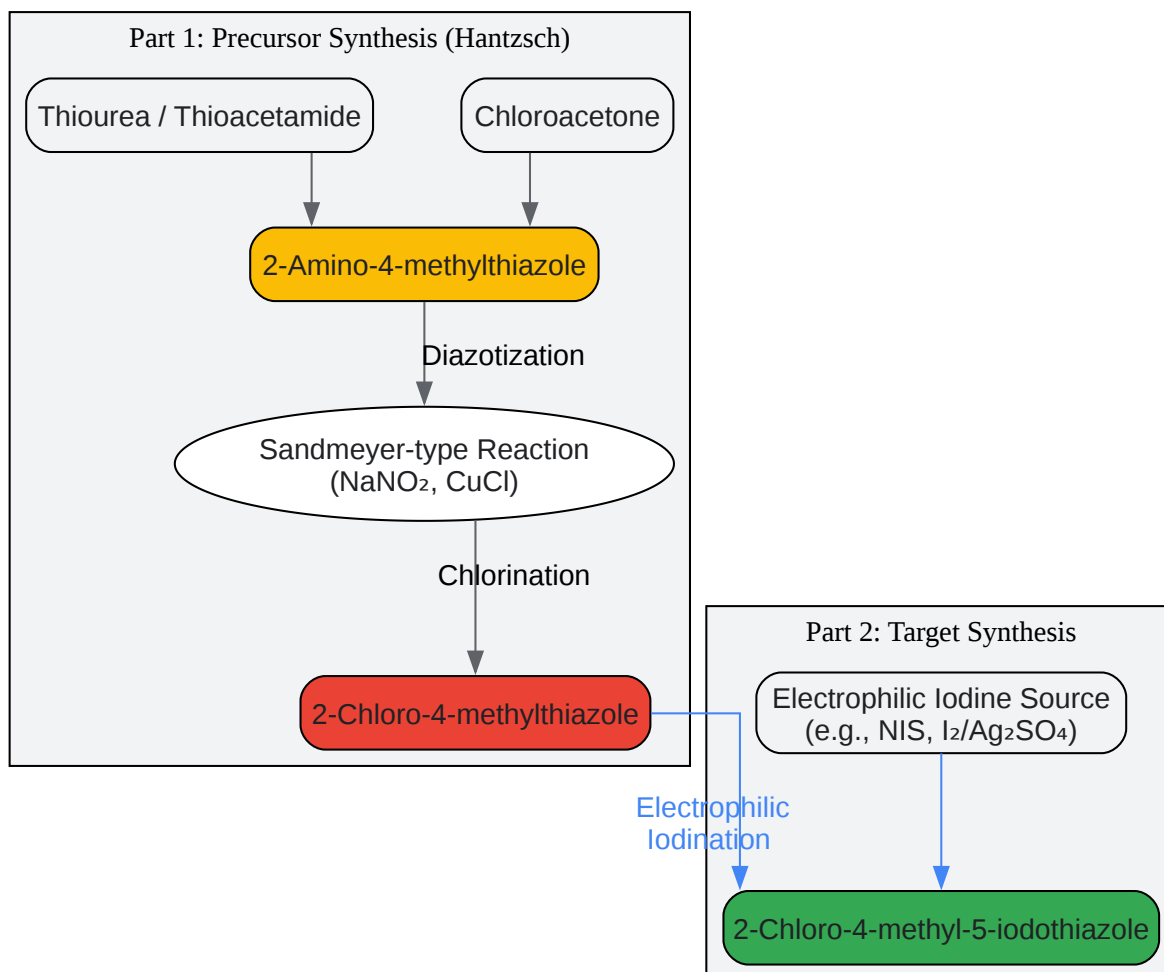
Part 1: Precursor Synthesis (Hantzsch)

Thiourea / Thioacetamide

Chloroacetone

2-Amino-4-methylthiazole

Diazotization

Sandmeyer-type Reaction ($NaNO_2$, CuCl)

Chlorination

2-Chloro-4-methylthiazole

Part 2: Target Synthesis

Electrophilic Iodine Source (e.g., NIS, $I_2/Ag_2SO_4$)

Electrophilic Iodination

2-Chloro-4-methyl-5-iodothiazole